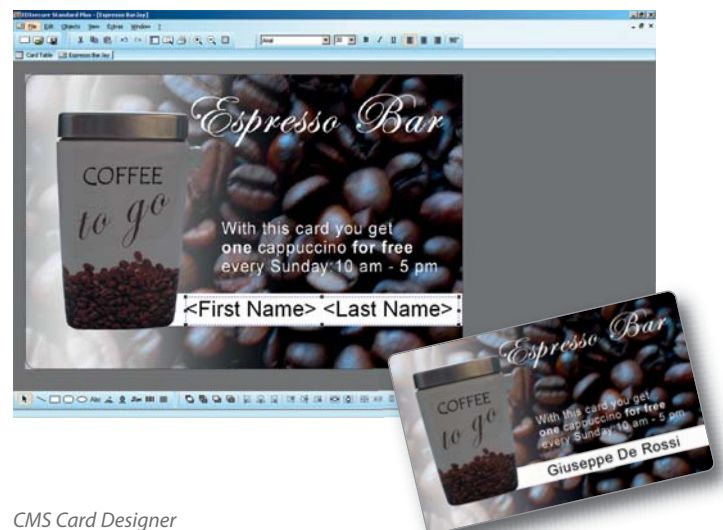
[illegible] Standard Plus - [Espresso Bar.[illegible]]

File Edit Objects View Extras Window ?

Card Table Espresso Bar.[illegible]

Espresso Bar

COFFEE
to go

With this card you get
one cappuccino for free
every Sunday 10 am - 5 pm

<First Name> <Last Name>

Espresso Bar

COFFEE
to go

With this card you get
one cappuccino for free
every Sunday 10 am - 5 pm

Giuseppe De Rossi

CMS Card Designer